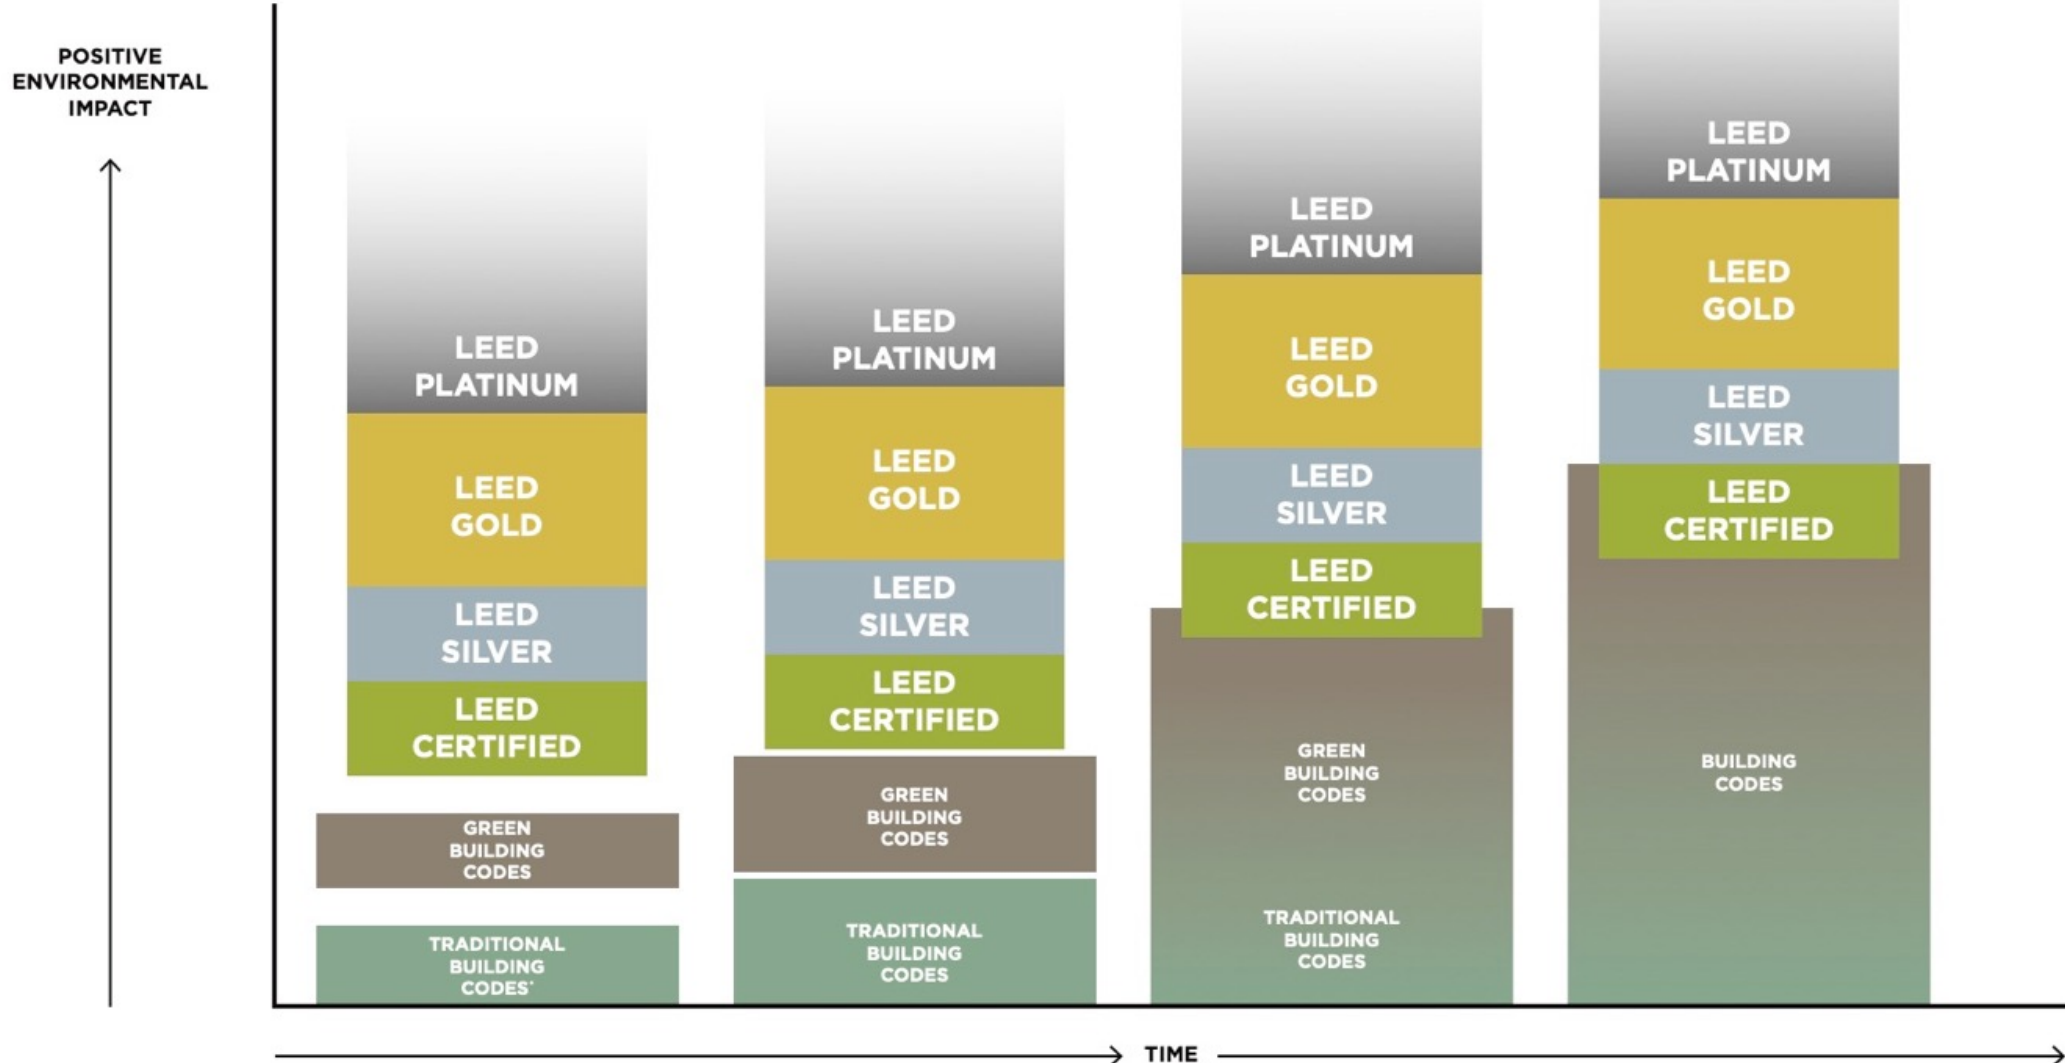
POSITIVE ENVIRONMENTAL IMPACT

LEED PLATINUM

LEED GOLD

LEED SILVER

LEED CERTIFIED

GREEN BUILDING CODES

TRADITIONAL BUILDING CODES'

LEED PLATINUM

LEED GOLD

LEED SILVER

LEED CERTIFIED

GREEN BUILDING CODES

TRADITIONAL BUILDING CODES

LEED PLATINUM

LEED GOLD

LEED SILVER

LEED CERTIFIED

GREEN BUILDING CODES

TRADITIONAL BUILDING CODES

LEED PLATINUM

LEED GOLD

LEED SILVER

LEED CERTIFIED

BUILDING CODES

TIME